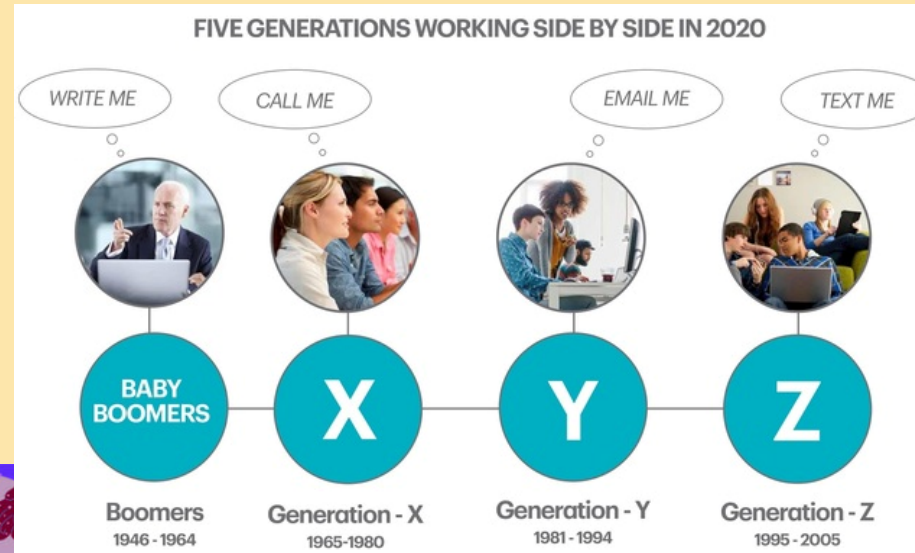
FIVE GENERATIONS WORKING SIDE BY SIDE IN 2020

WRITE ME

CALL ME

EMAIL ME

TEXT ME

BABY BOOMERS

X

Y

Z

Boomers
1946 - 1964

Generation - X
1965-1980

Generation - Y
1981 - 1994

Generation - Z
1995 - 2005